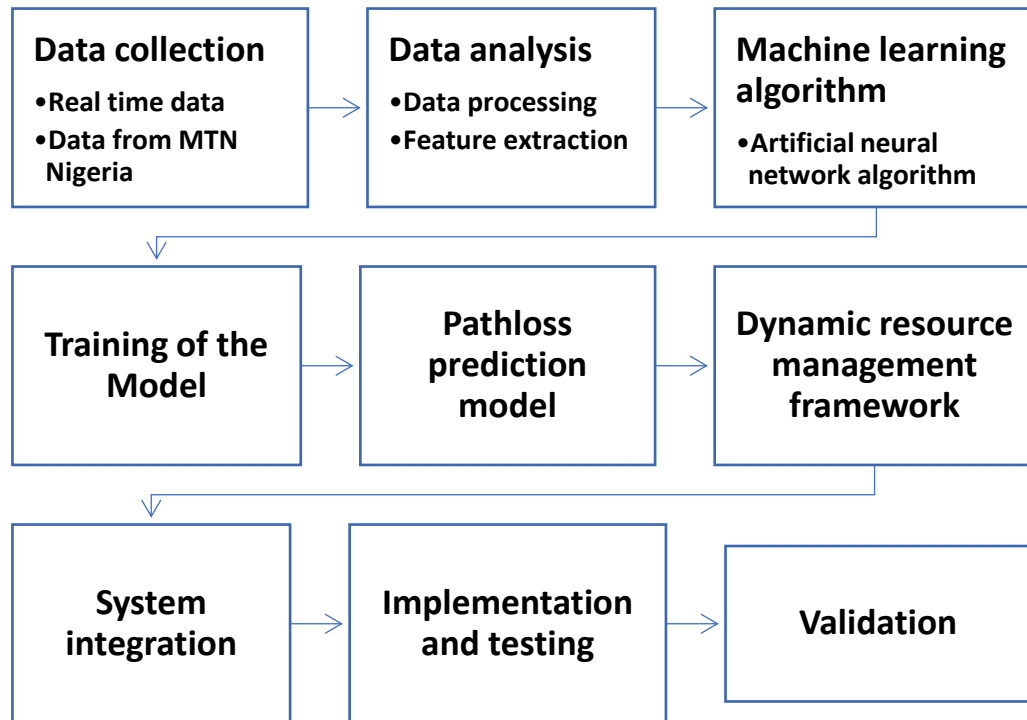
Data collection
•Real time data
•Data from MTN Nigeria

Data analysis
•Data processing
•Feature extraction

Machine learning algorithm
•Artificial neural network algorithm

Training of the Model

Pathloss prediction model

Dynamic resource management framework

System integration

Implementation and testing

Validation